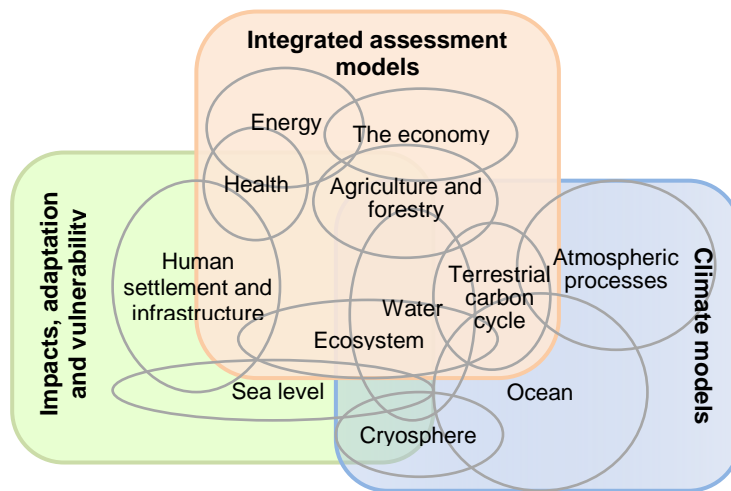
Integrated assessment models

Impacts, adaptation and vulnerability

Climate models

Energy

The economy

Health

Agriculture and forestry

Human settlement and infrastructure

Terrestrial carbon cycle

Atmospheric processes

Water

Ecosystem

Sea level

Ocean

Cryosphere